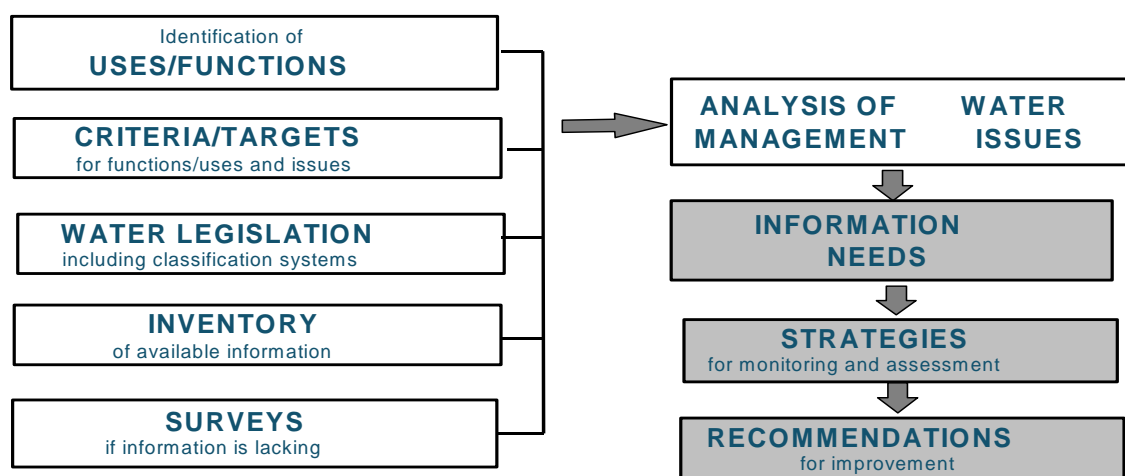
Identification of
USES/FUNCTIONS

CRITERIA/TARGETS
for functions/uses and issues

WATER LEGISLATION
including classification systems

INVENTORY
of available information

SURVEYS
if information is lacking

ANALYSIS OF WATER MANAGEMENT ISSUES

INFORMATION NEEDS

STRATEGIES
for monitoring and assessment

RECOMMENDATIONS
for improvement